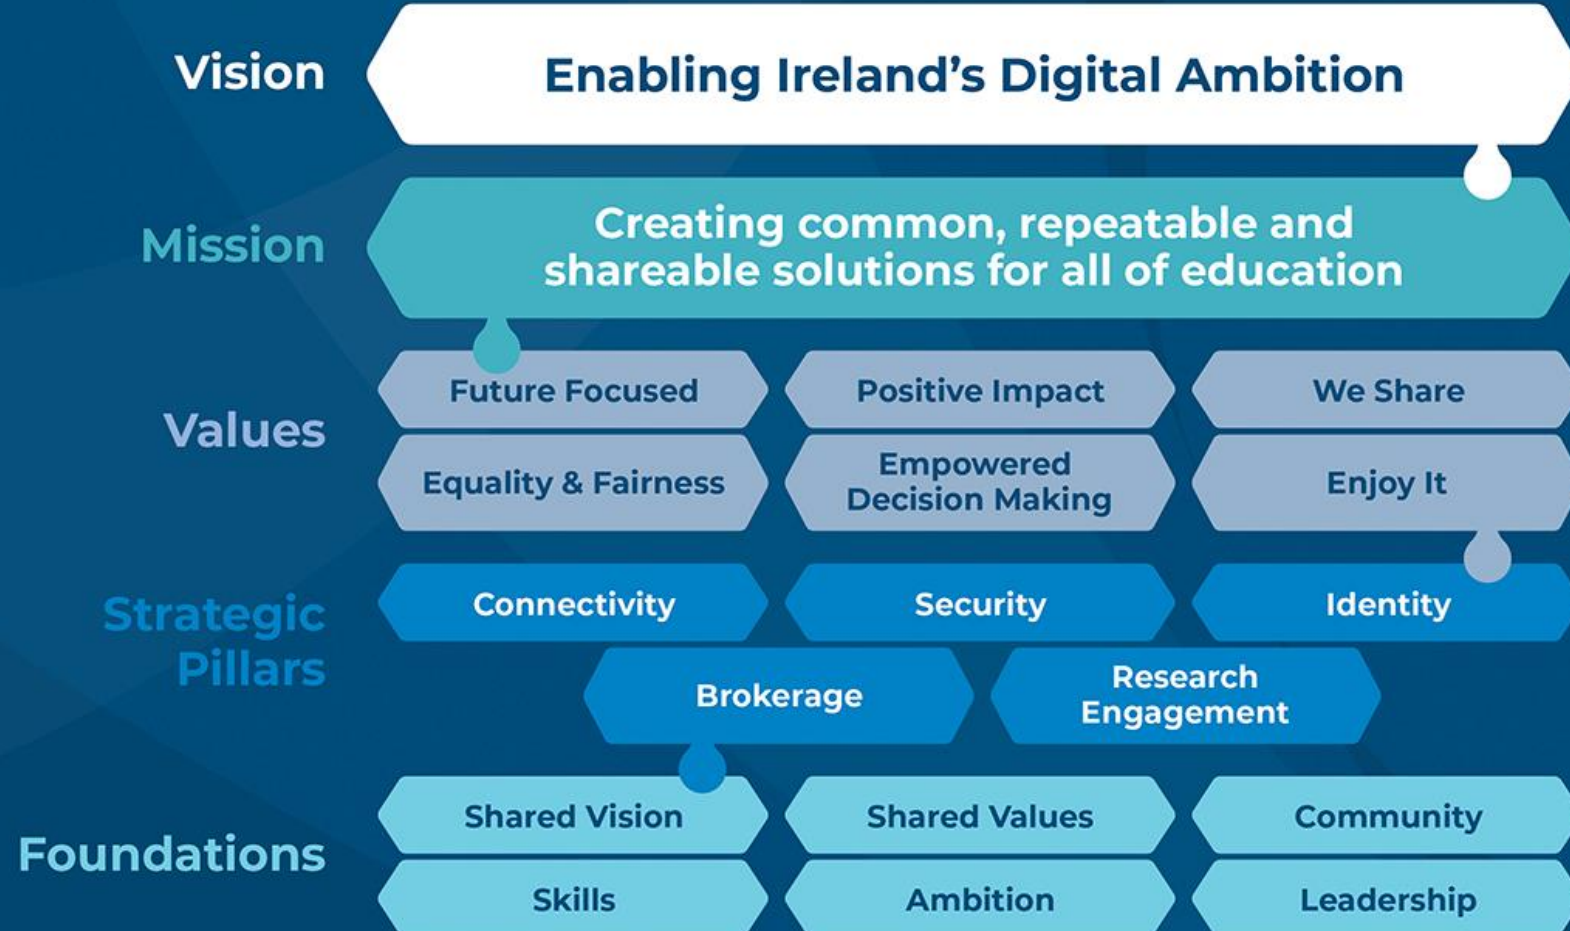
Vision

Enabling Ireland's Digital Ambition

Mission

Creating common, repeatable and shareable solutions for all of education

Values

Future Focused

Positive Impact

We Share

Equality & Fairness

Empowered Decision Making

Enjoy It

Strategic Pillars

Connectivity

Security

Identity

Brokerage

Research Engagement

Foundations

Shared Vision

Shared Values

Community

Skills

Ambition

Leadership